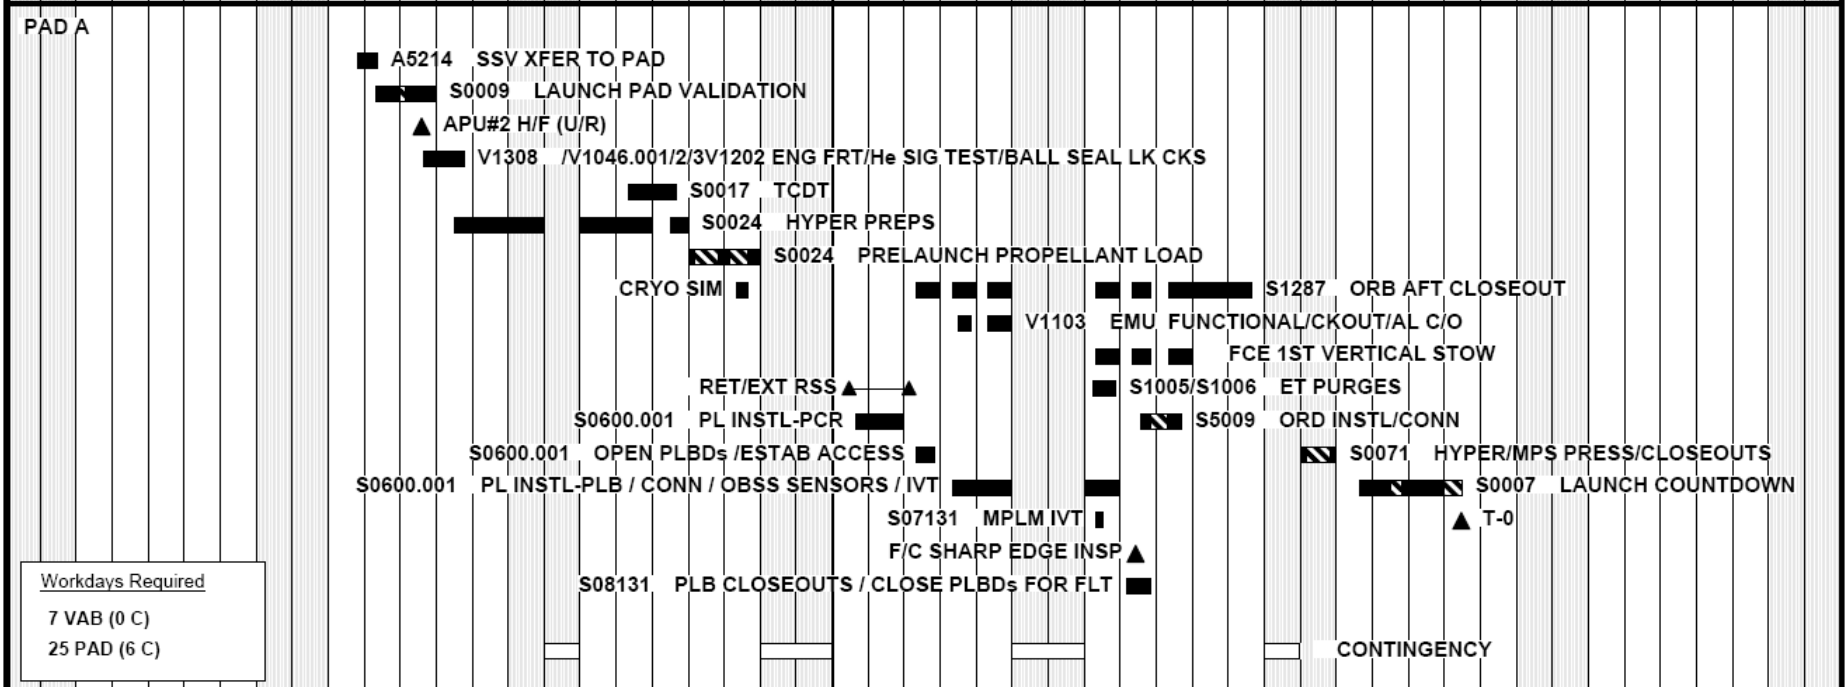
PAD A

A5214 SSV XFER TO PAD

S0009 LAUNCH PAD VALIDATION

APU#2 H/F (U/R)

V1308 /V1046.001/2/3V1202 ENG FRT/He SIG TEST/BALL SEAL LK CKS

S0017 TCDT

S0024 HYPER PREPS

S0024 PRELAUNCH PROPELLANT LOAD

CRYO SIM

S1287 ORB AFT CLOSEOUT

V1103 EMU FUNCTIONAL/CKOUT/AL C/O

FCE 1ST VERTICAL STOW

RET/EXT RSS

S1005/S1006 ET PURGES

S0600.001 PL INSTL-PCR

S5009 ORD INSTL/CONN

S0600.001 OPEN PLBDs /ESTAB ACCESS

S0071 HYPER/MPS PRESS/CLOSEOUTS

S0600.001 PL INSTL-PLB / CONN / OBSS SENSORS / IVT

S0007 LAUNCH COUNTDOWN

S07131 MPLM IVT

T-0

F/C SHARP EDGE INSP

Workdays Required

7 VAB (0 C)

25 PAD (6 C)

S08131 PLB CLOSEOUTS / CLOSE PLBDs FOR FLT

CONTINGENCY